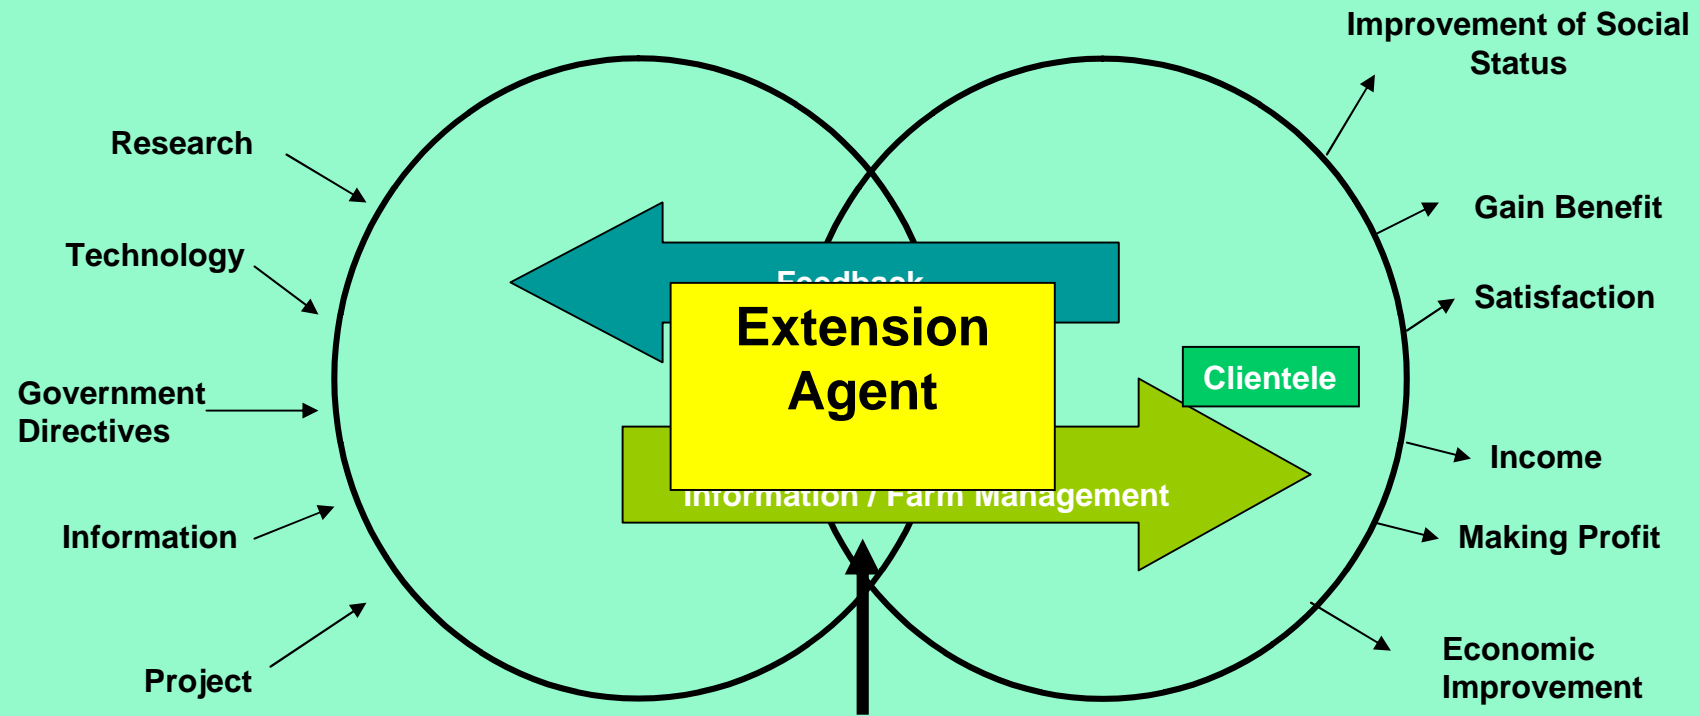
Improvement of Social Status

Research

Technology

Government Directives

Information

Project

Feedback

Extension Agent

Clientele

Information / Farm Management

Gain Benefit

Satisfaction

Income

Making Profit

Economic Improvement